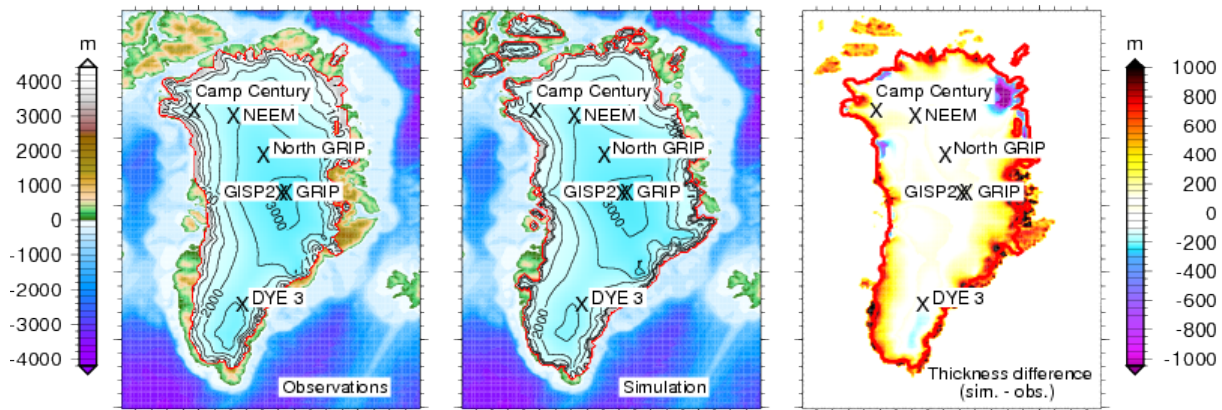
m
4000
3000
2000
1000
0
-1000
-2000
-3000
-4000

Camp Century
NEEM
North GRIP
GISP2
GRIP
3000
2000
DYE 3
Observations

Camp Century
NEEM
North GRIP
GISP2
GRIP
3000
2000
DYE 3
Simulation

Camp Century
NEEM
North GRIP
GISP2
GRIP
DYE 3
Thickness difference
(sim. - obs.)

m
1000
800
600
400
200
0
-200
-400
-600
-800
-1000